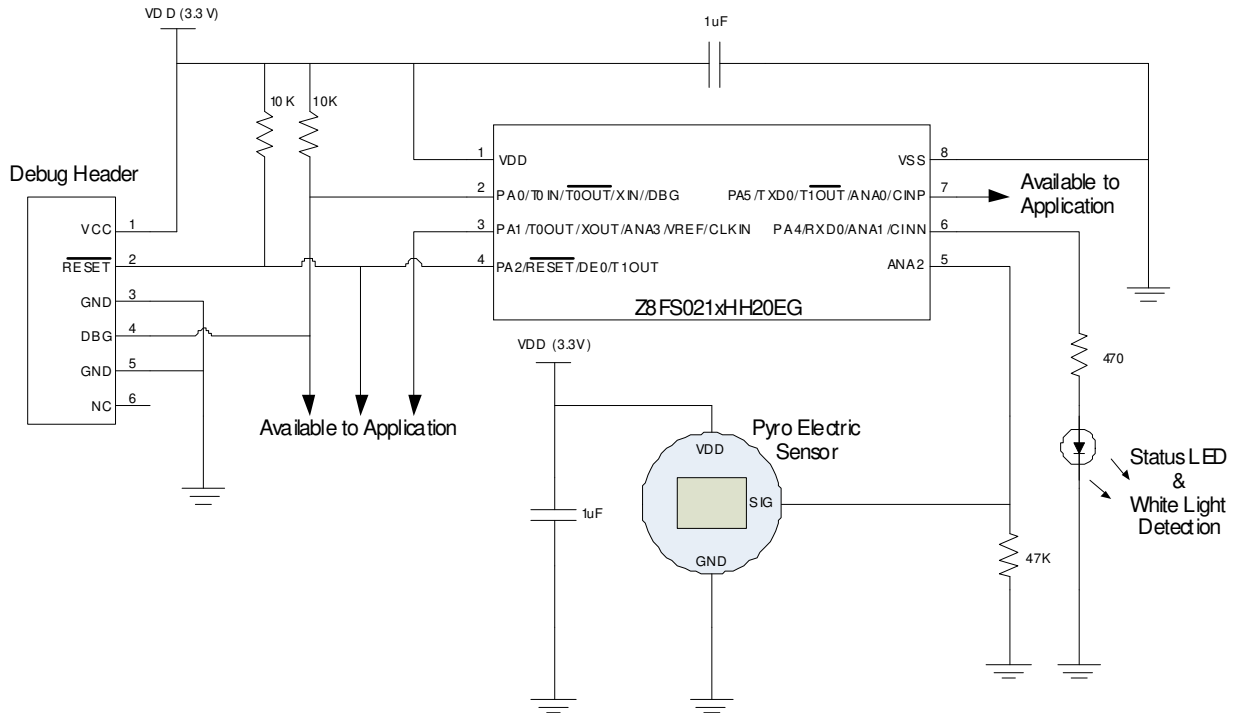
VDD (3.3 V)

1uF

10K 10K

Debug Header

VCC 1
$\overline{RESET}$ 2
GND 3
DBG 4
GND 5
NC 6

1 VDD
2 PA0/T0IN/$\overline{T0OUT}$/XIN//DBG
3 PA1/T0OUT/XOUT/ANA3/VREF/CLKIN
4 PA2/$\overline{RESET}$/DE0/T1OUT

VSS 8
PA5/TXD0/$\overline{T1OUT}$/ANA0/CINP 7
PA4/RXD0/ANA1/CINN 6
ANA2 5

Available to Application

Z8FS021xHH20EG

VDD (3.3V)

Available to Application

Pyro Electric Sensor

VDD
SIG
GND

1uF

470

47K

Status LED & White Light Detection